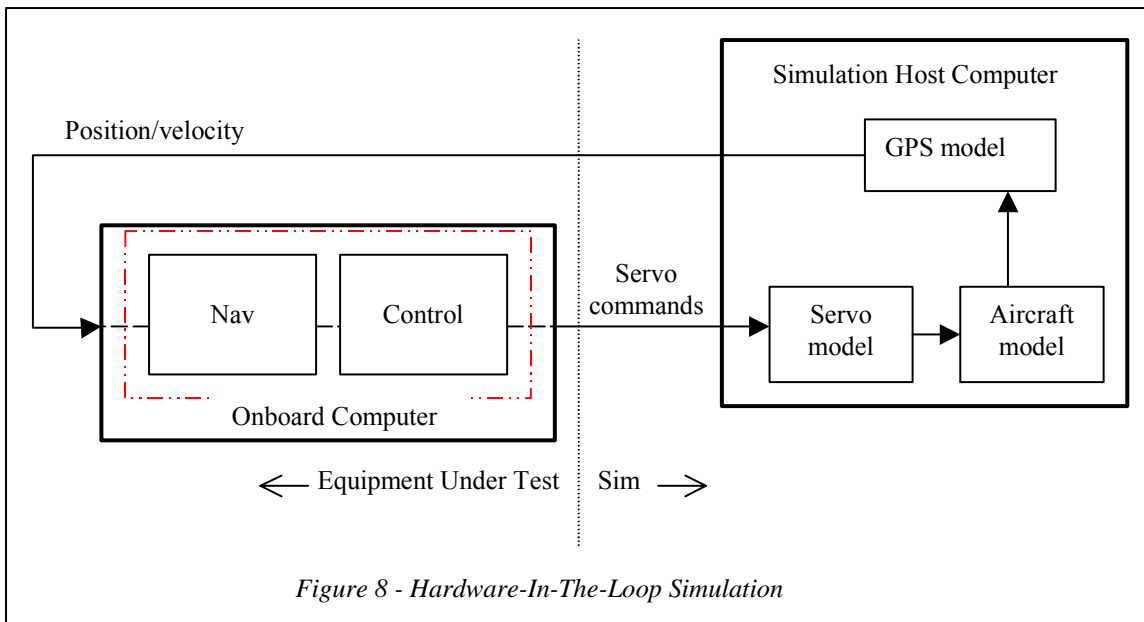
Simulation Host Computer

Position/velocity

GPS model

Nav

Control

Servo commands

Servo model

Aircraft model

Onboard Computer

← Equipment Under Test

Sim →

*Figure 8 - Hardware-In-The-Loop Simulation*